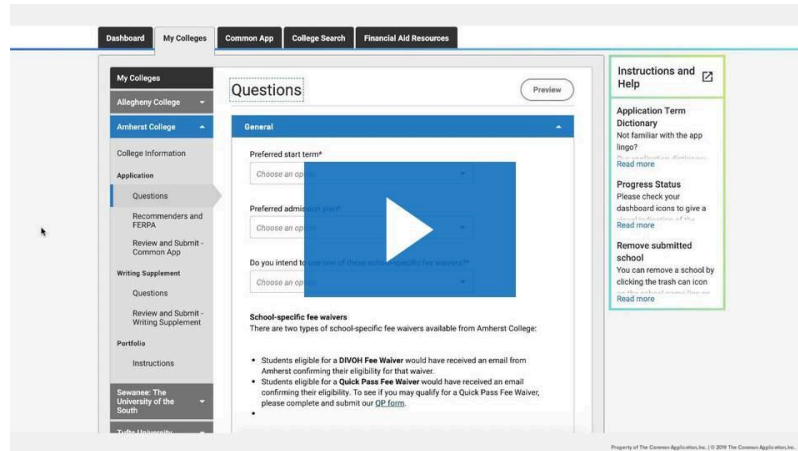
Dashboard | My Colleges | Common App | College Search | Financial Aid Resources

My Colleges

Allegheny College

Amherst College

College Information

Application

Questions

Recommenders and FERPA

Review and Submit - Common App

Writing Supplement

Questions

Review and Submit - Writing Supplement

Portfolio

Instructions

Sewanee: The University of the South

Tufts University

Questions

Preview

General

Preferred start term*

Choose an op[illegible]

Preferred admis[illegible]

Choose an op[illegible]

Do you intend to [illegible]

Choose an op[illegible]

School-specific fee waivers

There are two types of school-specific fee waivers available from Amherst College:

- Students eligible for a DIVOH Fee Waiver would have received an email from Amherst confirming their eligibility for that waiver.
- Students eligible for a Quick Pass Fee Waiver would have received an email confirming their eligibility. To see if you may qualify for a Quick Pass Fee Waiver, please complete and submit our QP form.
-

Instructions and Help

Application Term Dictionary

Not familiar with the app lingo?

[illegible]

Read more

Progress Status

Please check your dashboard icons to give a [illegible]

Read more

Remove submitted school

You can remove a school by clicking the trash can icon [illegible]

Read more

Property of The Common Application, Inc. | © 2019 The Common Application, Inc.